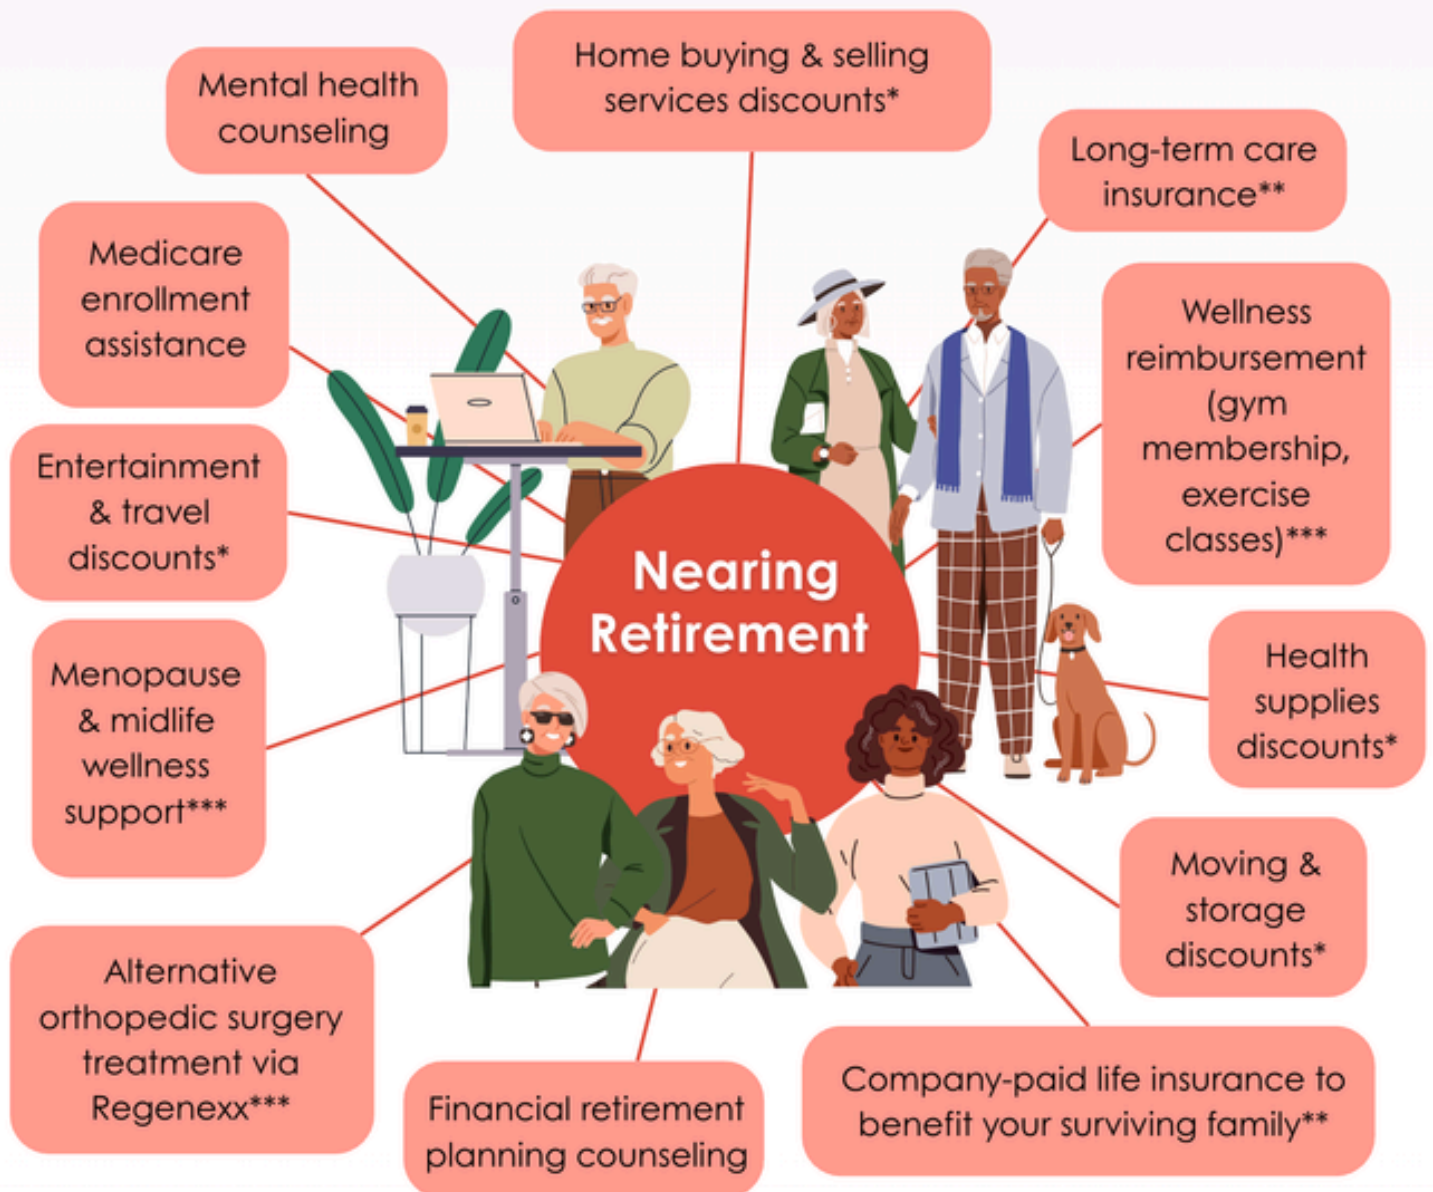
Nearing Retirement

Mental health counseling

Home buying & selling services discounts*

Long-term care insurance**

Medicare enrollment assistance

Wellness reimbursement (gym membership, exercise classes)***

Entertainment & travel discounts*

Health supplies discounts*

Menopause & midlife wellness support***

Moving & storage discounts*

Alternative orthopedic surgery treatment via Regenexx***

Financial retirement planning counseling

Company-paid life insurance to benefit your surviving family**